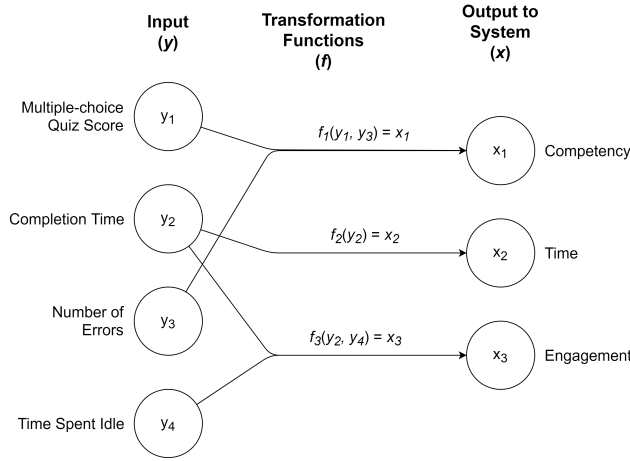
Input
($y$)

Transformation Functions
($f$)

Output to System
($x$)

Multiple-choice Quiz Score

$y_1$

$f_1(y_1, y_3) = x_1$

$x_1$

Competency

Completion Time

$y_2$

$f_2(y_2) = x_2$

$x_2$

Time

Number of Errors

$y_3$

$f_3(y_2, y_4) = x_3$

$x_3$

Engagement

Time Spent Idle

$y_4$